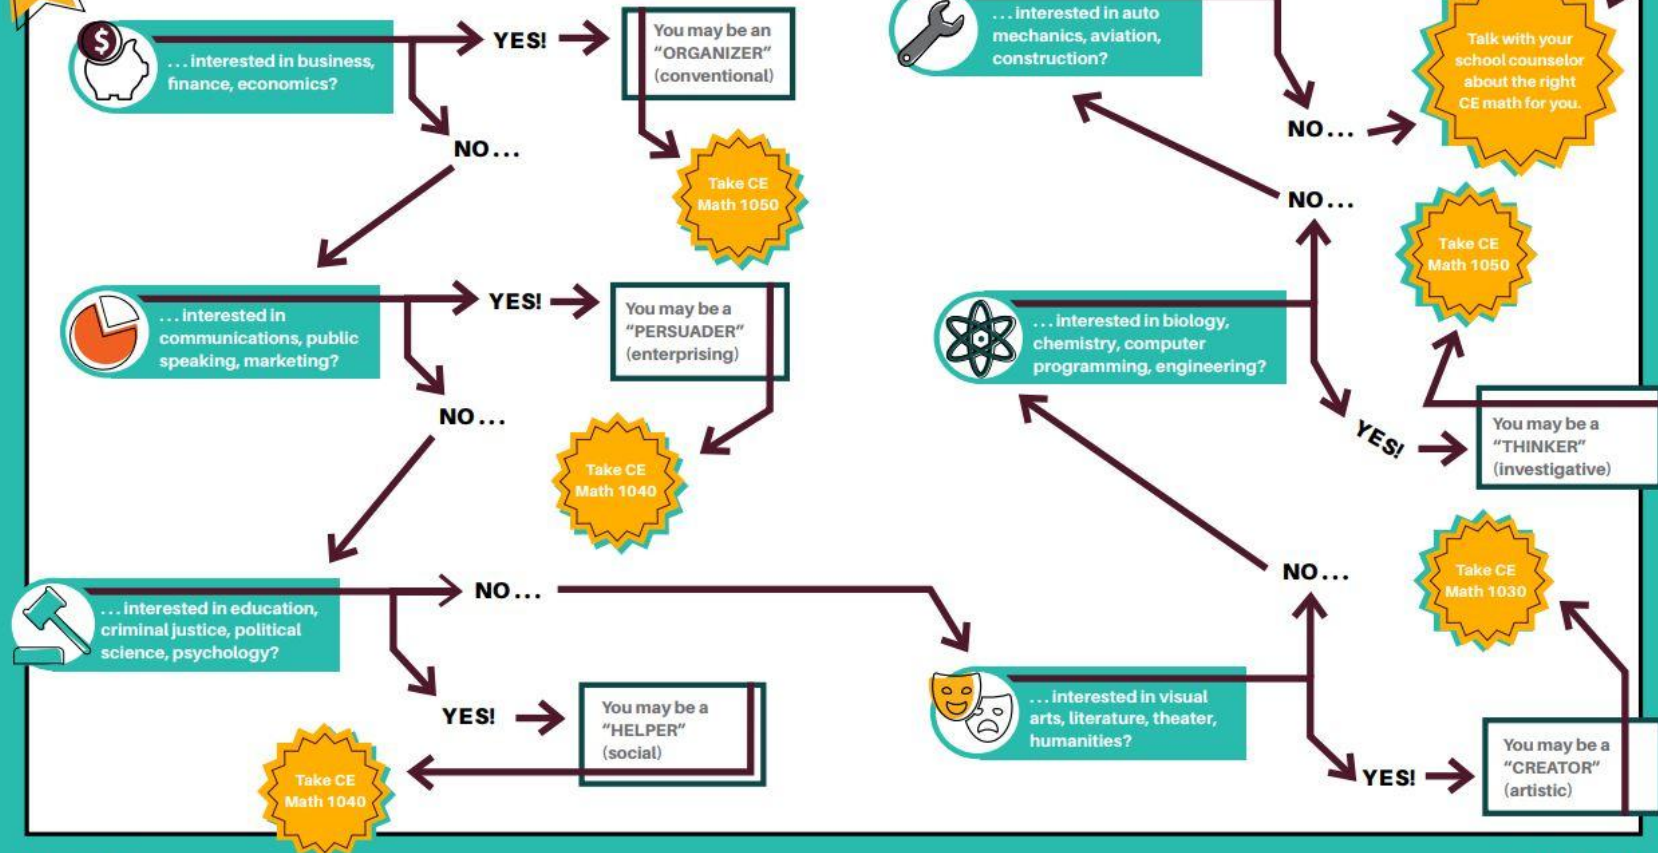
. . . interested in business, finance, economics?

YES!

You may be an "ORGANIZER" (conventional)

NO . . .

Take CE Math 1050

. . . interested in communications, public speaking, marketing?

YES!

You may be a "PERSUADER" (enterprising)

NO . . .

Take CE Math 1040

. . . interested in education, criminal justice, political science, psychology?

NO . . .

YES!

You may be a "HELPER" (social)

Take CE Math 1040

. . . interested in auto mechanics, aviation, construction?

NO . . .

Talk with your school counselor about the right CE math for you.

NO . . .

Take CE Math 1050

. . . interested in biology, chemistry, computer programming, engineering?

YES!

You may be a "THINKER" (investigative)

NO . . .

Take CE Math 1030

. . . interested in visual arts, literature, theater, humanities?

YES!

You may be a "CREATOR" (artistic)